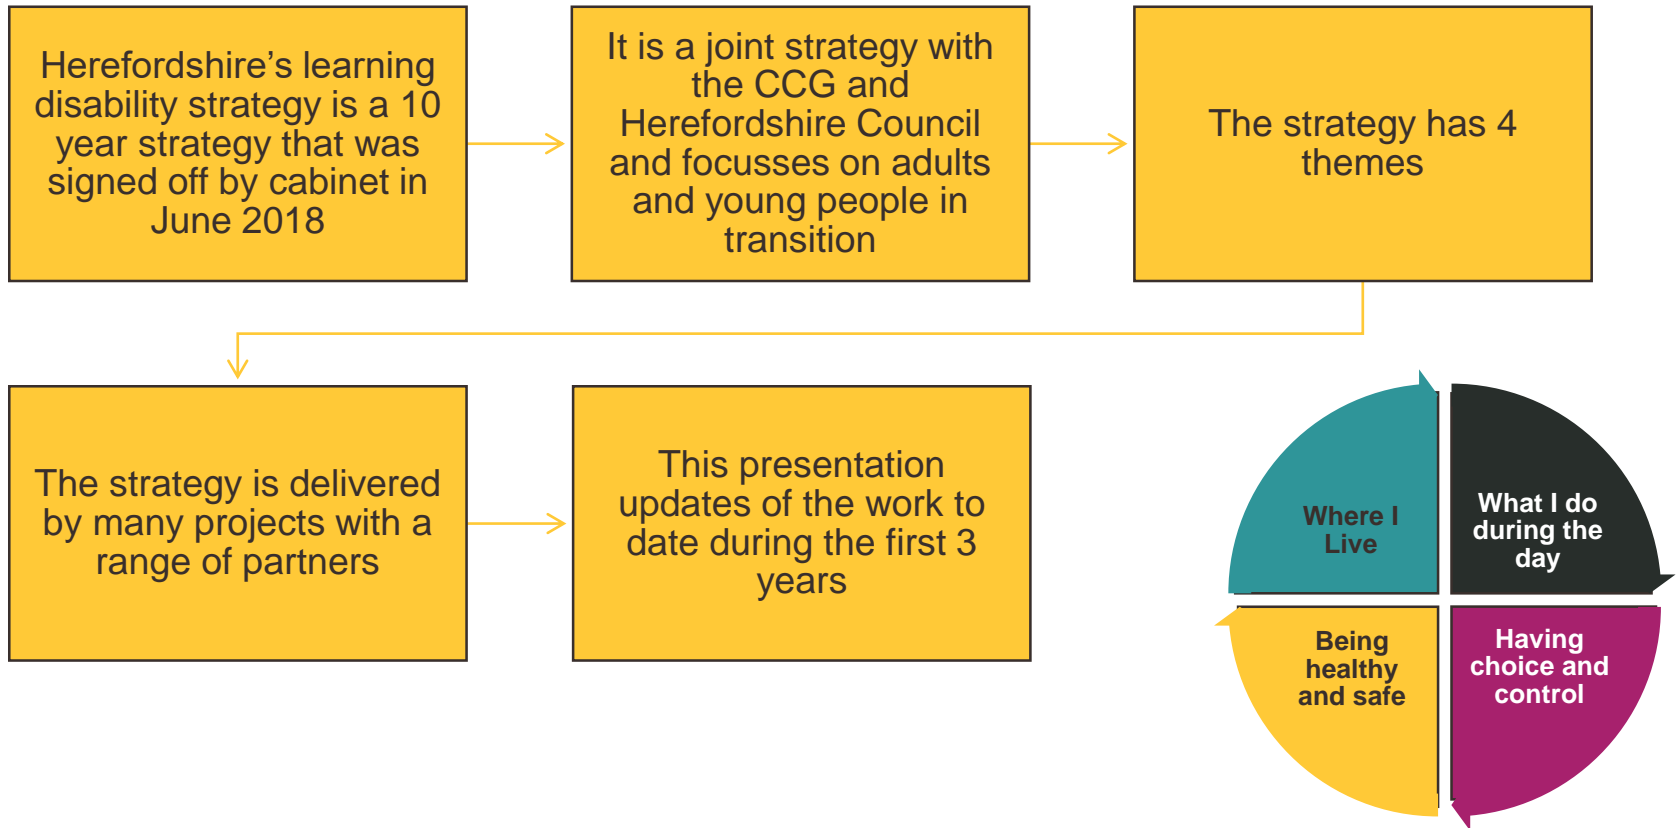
Herefordshire's learning disability strategy is a 10 year strategy that was signed off by cabinet in June 2018

It is a joint strategy with the CCG and Herefordshire Council and focusses on adults and young people in transition

The strategy has 4 themes

The strategy is delivered by many projects with a range of partners

This presentation updates of the work to date during the first 3 years

Where I Live

What I do during the day

Being healthy and safe

Having choice and control